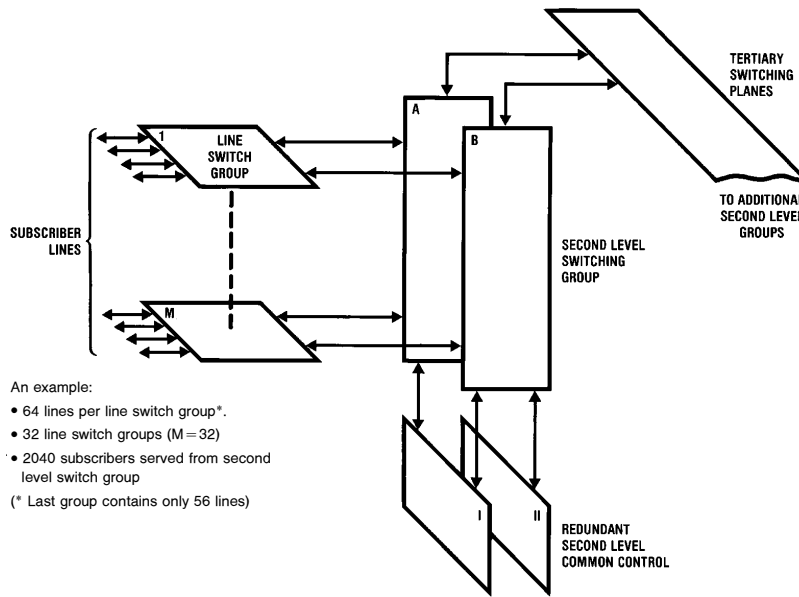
TERTIARY SWITCHING PLANES

TO ADDITIONAL SECOND LEVEL GROUPS

A

B

1

LINE SWITCH GROUP

SUBSCRIBER LINES

M

SECOND LEVEL SWITCHING GROUP

An example:

• 64 lines per line switch group*.

• 32 line switch groups (M = 32)

• 2040 subscribers served from second level switch group

(* Last group contains only 56 lines)

I

II

REDUNDANT SECOND LEVEL COMMON CONTROL